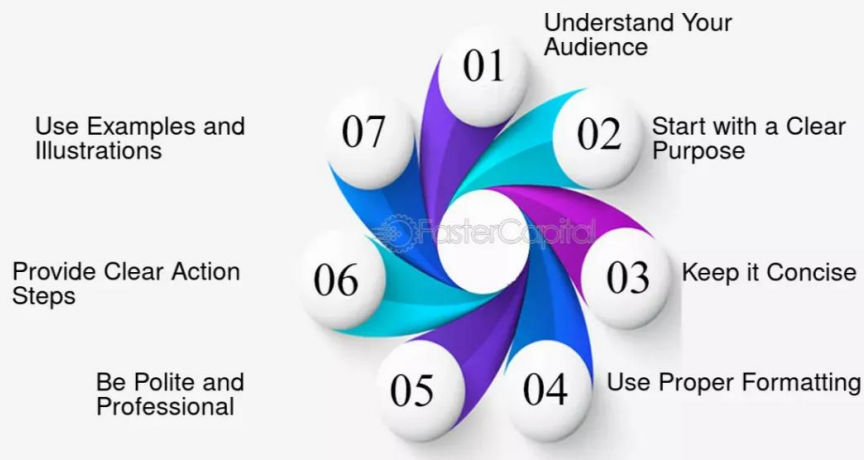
01
Understand Your Audience

02
Start with a Clear Purpose

03
Keep it Concise

04
Use Proper Formatting

05
Be Polite and Professional

06
Provide Clear Action Steps

07
Use Examples and Illustrations

FasterCapital